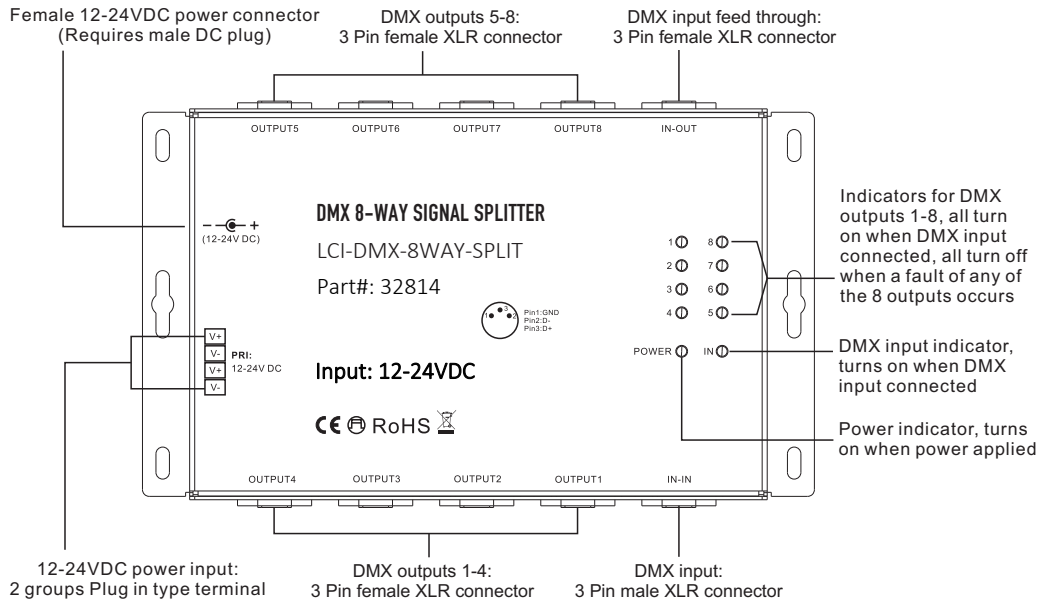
Female 12-24VDC power connector
(Requires male DC plug)

DMX outputs 5-8:
3 Pin female XLR connector

DMX input feed through:
3 Pin female XLR connector

OUTPUT5 OUTPUT6 OUTPUT7 OUTPUT8 IN-OUT

(12-24V DC)

DMX 8-WAY SIGNAL SPLITTER

LCI-DMX-8WAY-SPLIT

Part#: 32814

Pin1:GND
Pin2:D-
Pin3:D+

1 2 3 4 8 7 6 5

POWER IN

V+
V-
V+
V-
PRI:
12-24V DC

Input: 12-24VDC

CE RoHS

OUTPUT4 OUTPUT3 OUTPUT2 OUTPUT1 IN-IN

Indicators for DMX outputs 1-8, all turn on when DMX input connected, all turn off when a fault of any of the 8 outputs occurs

DMX input indicator, turns on when DMX input connected

Power indicator, turns on when power applied

12-24VDC power input:
2 groups Plug in type terminal

DMX outputs 1-4:
3 Pin female XLR connector

DMX input:
3 Pin male XLR connector